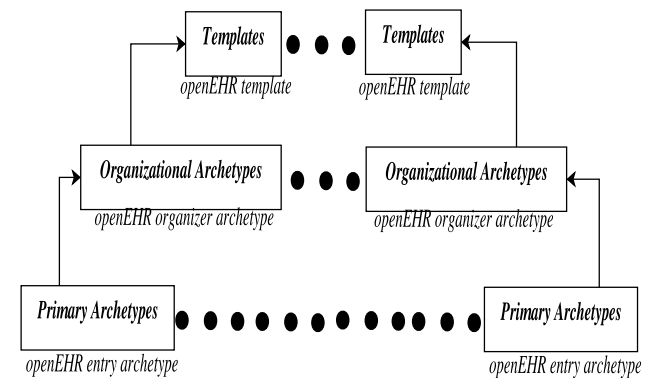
Templates

openEHR template

Templates

openEHR template

Organizational Archetypes

openEHR organizer archetype

Organizational Archetypes

openEHR organizer archetype

Primary Archetypes

openEHR entry archetype

Primary Archetypes

openEHR entry archetype